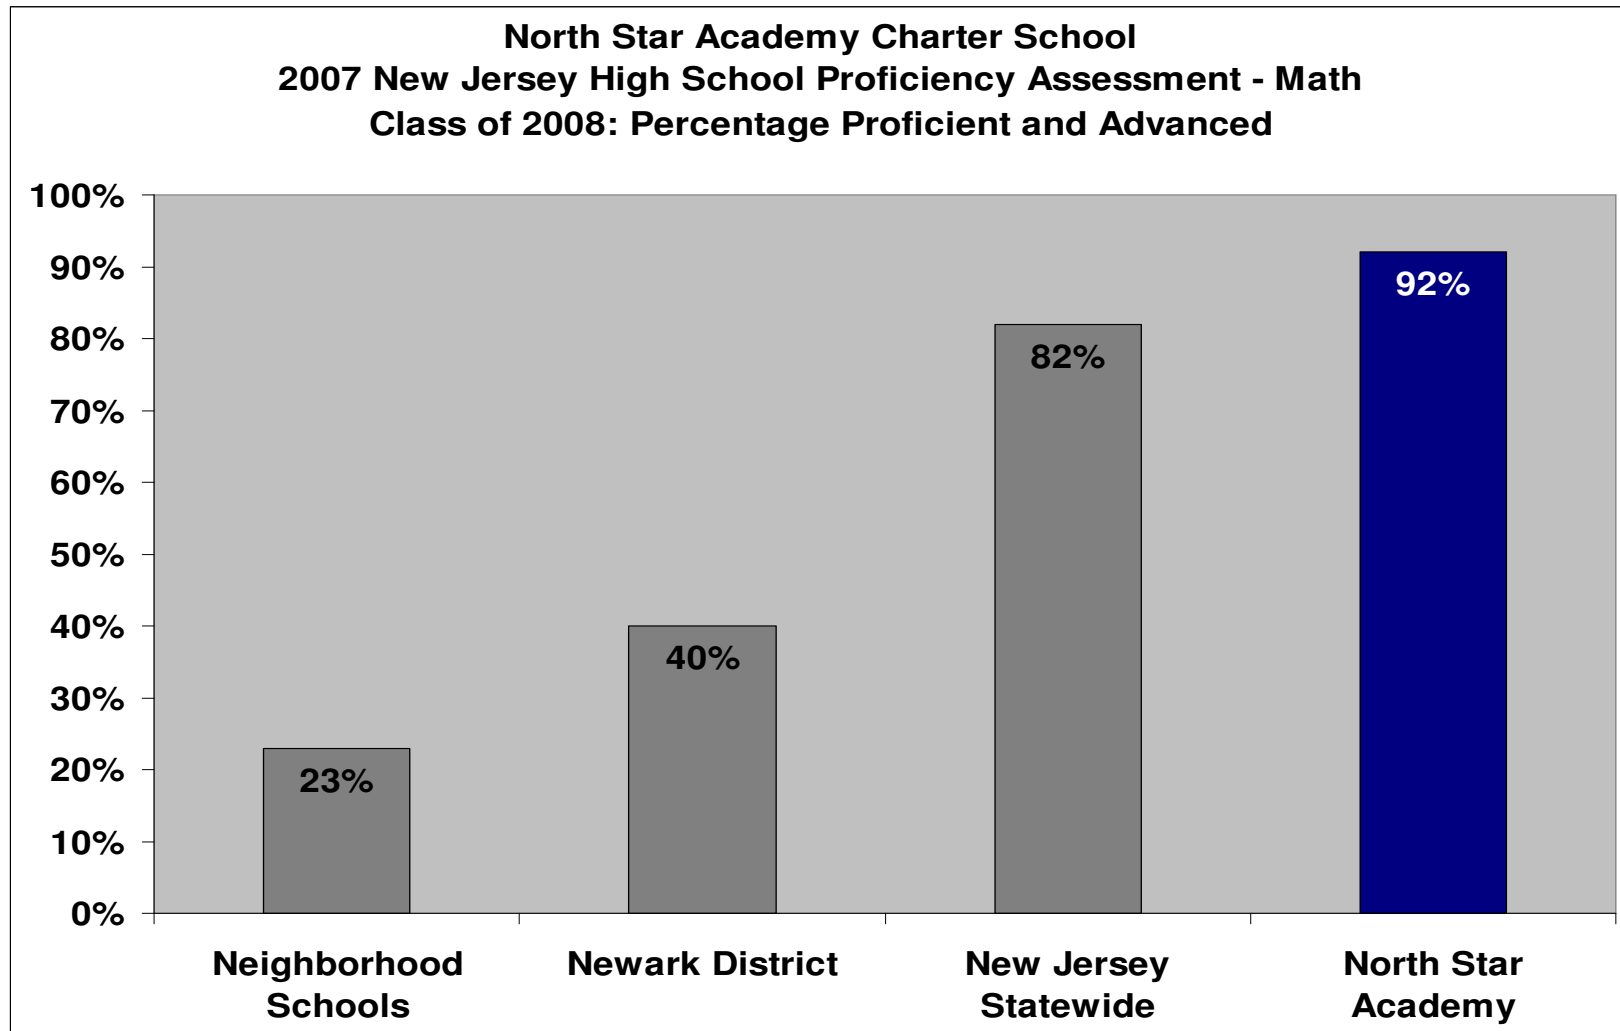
North Star Academy Charter School
2007 New Jersey High School Proficiency Assessment - Math
Class of 2008: Percentage Proficient and Advanced

100%
90%
80%
70%
60%
50%
40%
30%
20%
10%
0%

23%
40%
82%
92%

Neighborhood Schools
Newark District
New Jersey Statewide
North Star Academy